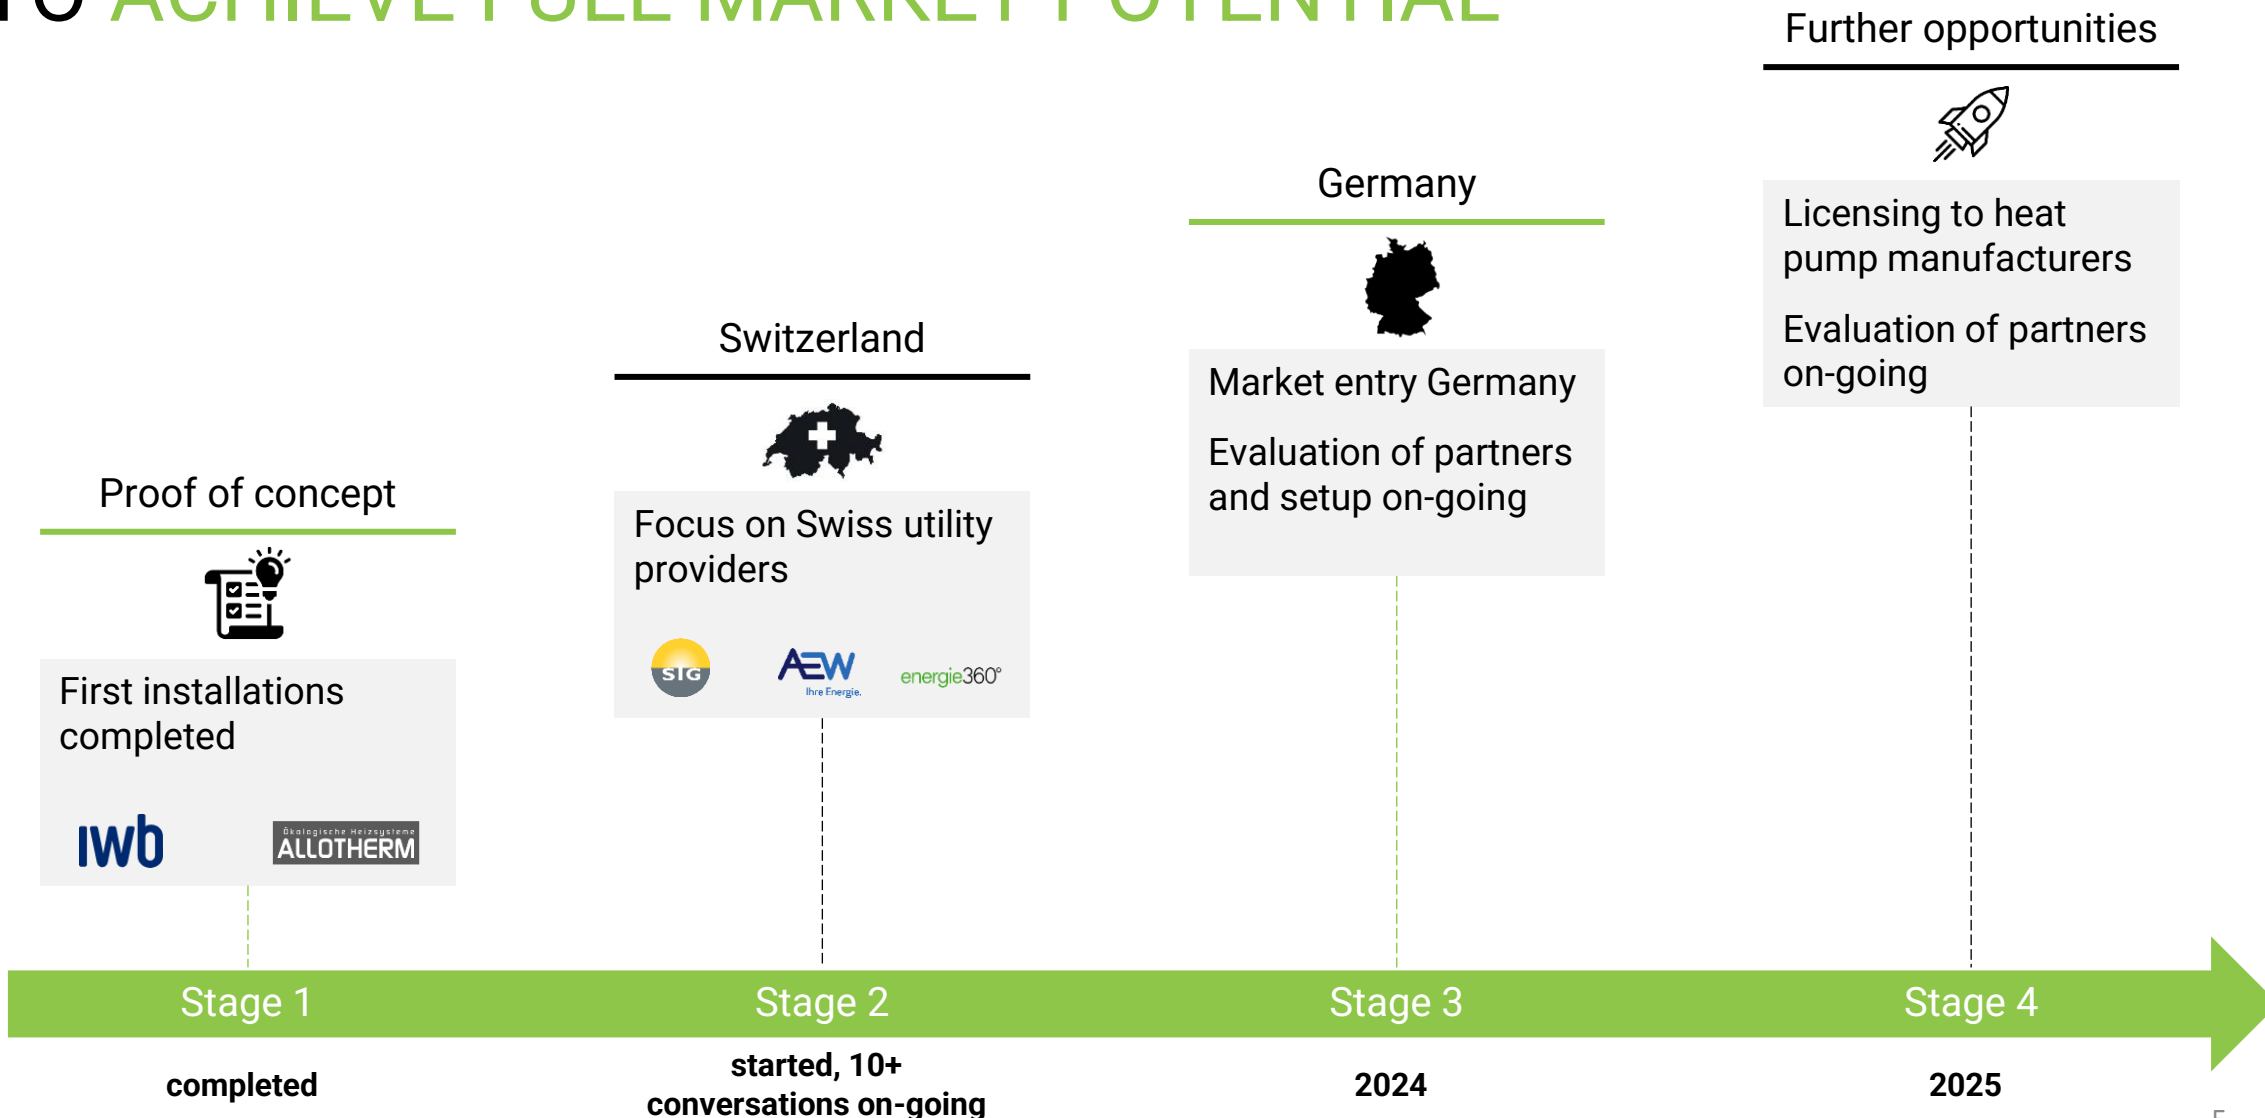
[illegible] ACHIEVE FULL MARKET POTENTIAL

Further opportunities

Licensing to heat pump manufacturers

Evaluation of partners on-going

Germany

Market entry Germany

Evaluation of partners and setup on-going

Switzerland

Focus on Swiss utility providers

SIG AEW Ihre Energie. energie360°

Proof of concept

First installations completed

IWB Ökologische Heizsysteme ALLOTHERM

Stage 1
completed

Stage 2
started, 10+ conversations on-going

Stage 3
2024

Stage 4
2025